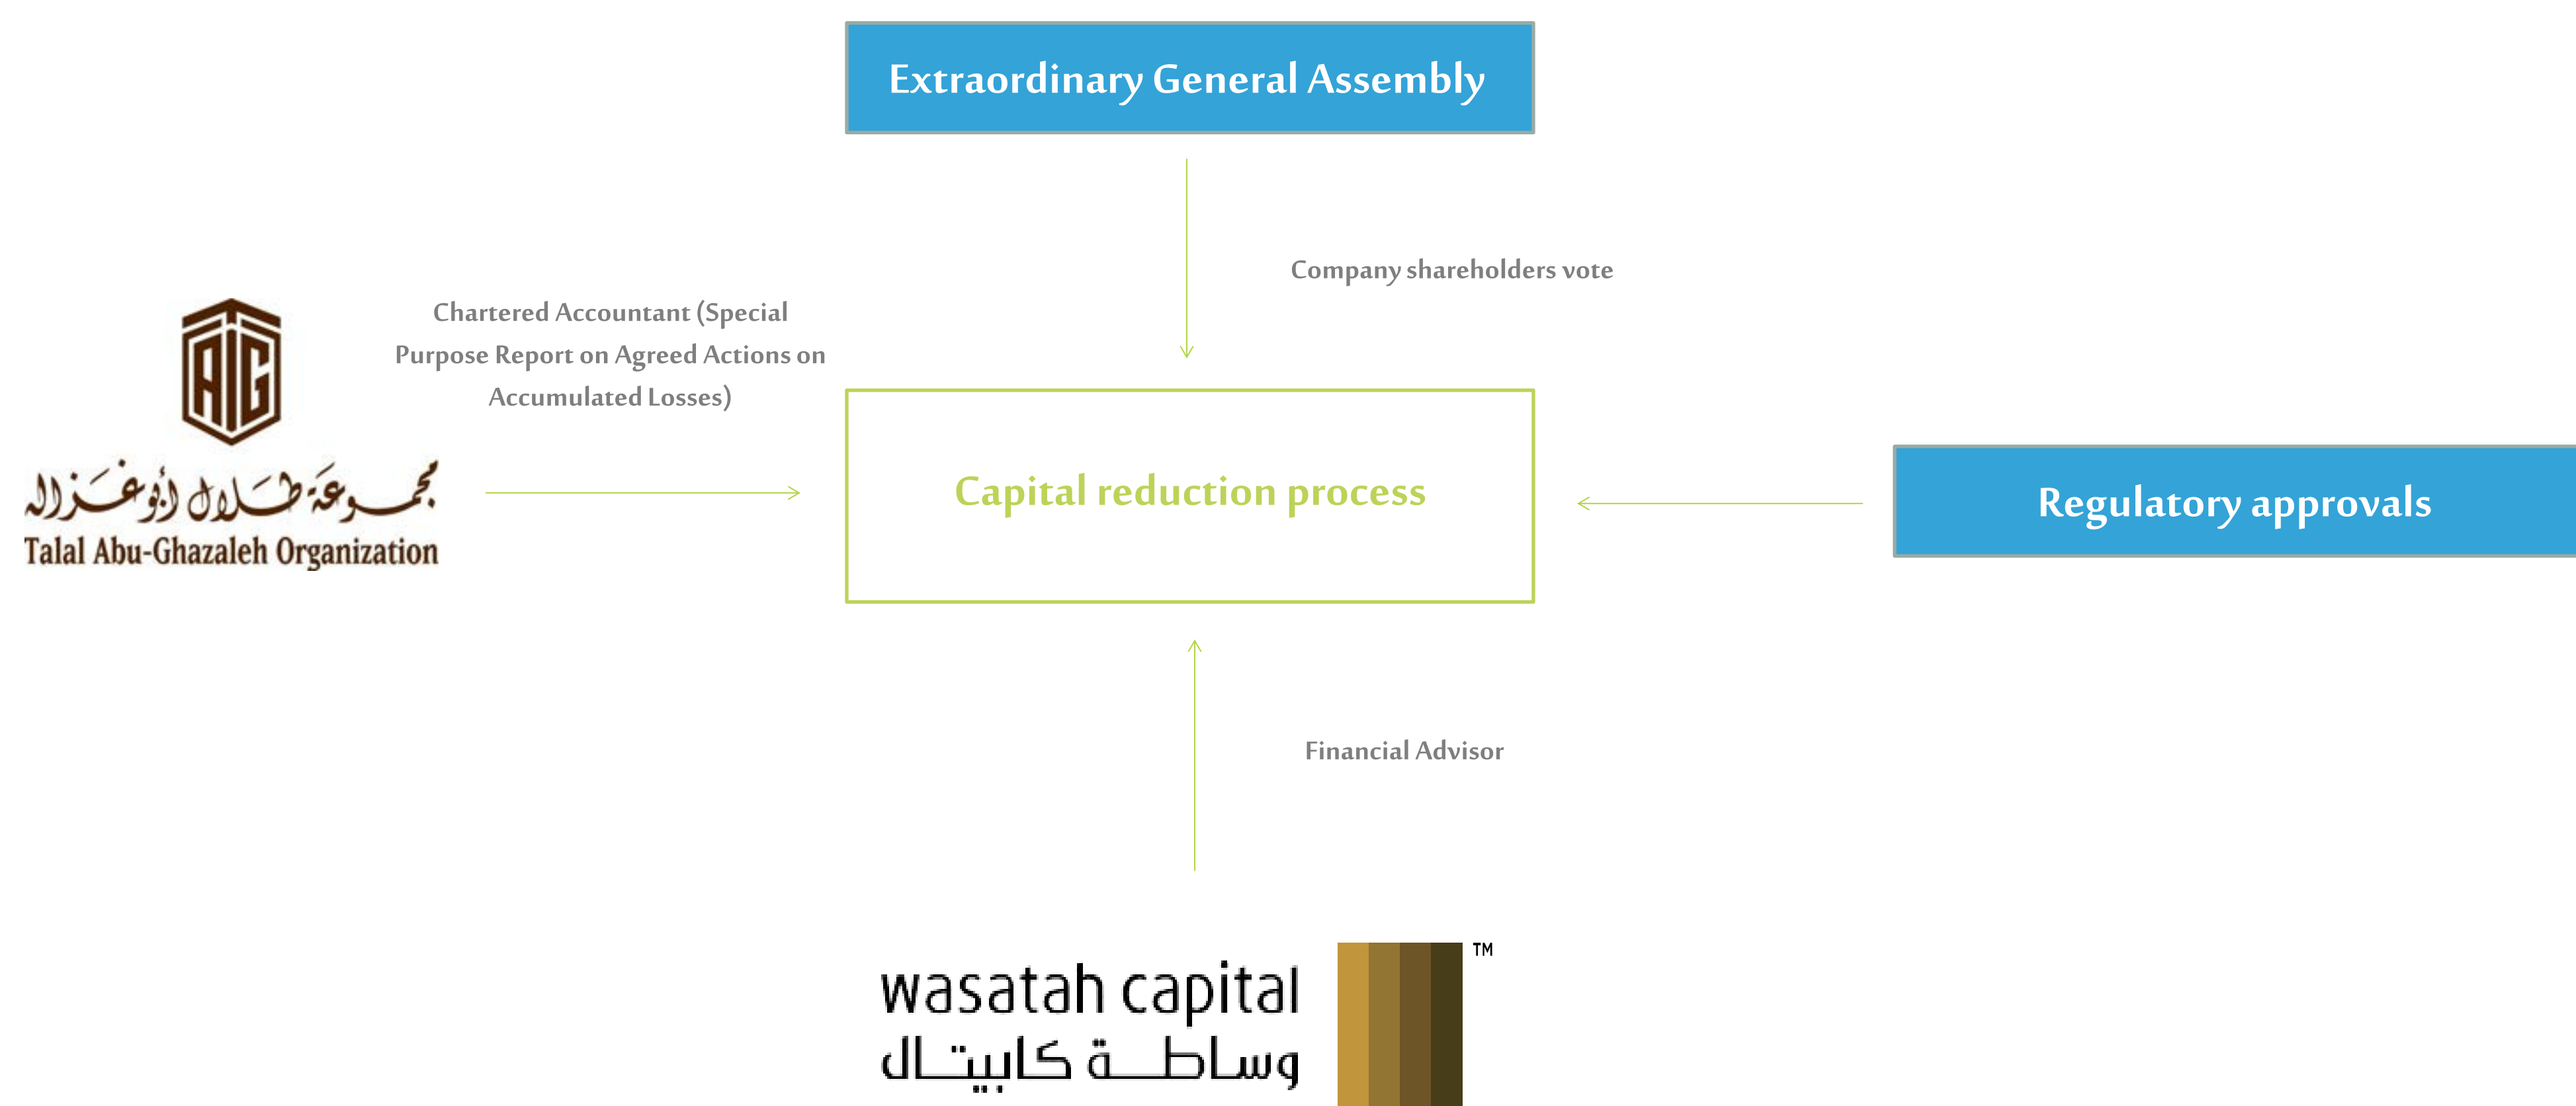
Extraordinary General Assembly

Company shareholders vote

AIG
مجموعة طلال أبوغزاله
Talal Abu-Ghazaleh Organization

Chartered Accountant (Special Purpose Report on Agreed Actions on Accumulated Losses)

Capital reduction process

Regulatory approvals

Financial Advisor

wasatah capital
وساطة كابيتال
TM